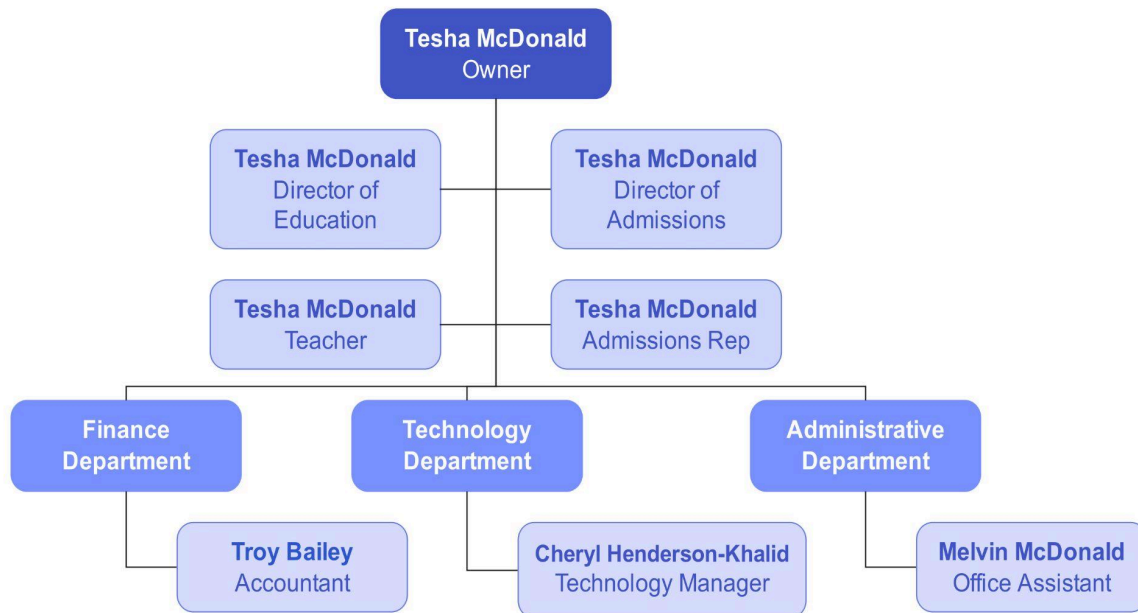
Tesha McDonald
Owner

Tesha McDonald
Director of Education

Tesha McDonald
Director of Admissions

Tesha McDonald
Teacher

Tesha McDonald
Admissions Rep

Finance Department

Technology Department

Administrative Department

Troy Bailey
Accountant

Cheryl Henderson-Khalid
Technology Manager

Melvin McDonald
Office Assistant